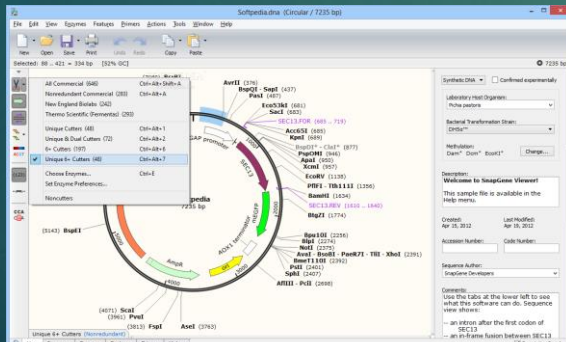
Softpedia.dna (Circular / 7235 bp)

File Edit View Enzymes Features Primers Actions Tools Window Help

New Open Save Print Undo Redo Copy Paste

Selected: 88 .. 421 = 334 bp [52% GC]

All Commercial (646) Ctrl+Alt+Shift+A
Nonredundant Commercial (280) Ctrl+Alt+A
New England Biolabs (242) Ctrl+Alt+N
Thermo Scientific (Fermentas) (293)
Unique Cutters (48) Ctrl+Alt+1
Unique & Dual Cutters (72) Ctrl+Alt+2
6+ Cutters (197) Ctrl+Alt+6
Unique 6+ Cutters (48) Ctrl+Alt+7
Choose Enzymes... Ctrl+E
Set Enzyme Preferences...
Noncutters

AvrII (376)
BspQI · SapI (437)
PasI (487)
Eco53kI (681)
SacI (683)
SEC13.FOR (685 .. 719)
Acc65I (685)
KpnI (689)
BspDI* · ClaI* (819)
PspOMI (946)
ApaI (950)
XcmI (957)
EcoRV (1188)
PflFI · Tth111I (1356)
BamHI (1634)
SEC13.REV (1610 .. 1640)
BtgZI (1774)
Bpu10I (2256)
BlpI (2274)
NotI (2375)
AvaI · BsoBI · PaeR7I · TliI · XhoI (2391)
BmeT110I (2392)
PsiI (2401)
SphI (2407)
AflIII · PciI (2686)
BspEI (5143)
ScaI (4142)
PvuI (3961)
FspI (3813)
AseI (3763)
GAP promoter
SEC13
AmpR
Softpedia
7235 bp

Unique 6+ Cutters (Nonredundant)

Synthetic DNA
Confirmed experimentally
Laboratory Host Organism:
Pichia pastoris
Bacterial Transformation Strain:
DH5α™
Methylation:
Dam⁺ Dcm⁺ EcoKI⁺
Change...
Description:
Welcome to SnapGene Viewer!
This sample file is available in the Help menu.
Created:
Apr 15, 2012
Last Modified:
Apr 15, 2012
Accession Number:
Code Number:
Sequence Author:
SnapGene Developers
Comments:
Use the tabs at the lower left to see what this software can do. Sequence view shows:
-- an intron after the first codon of SEC13
-- an in-frame fusion between SEC13